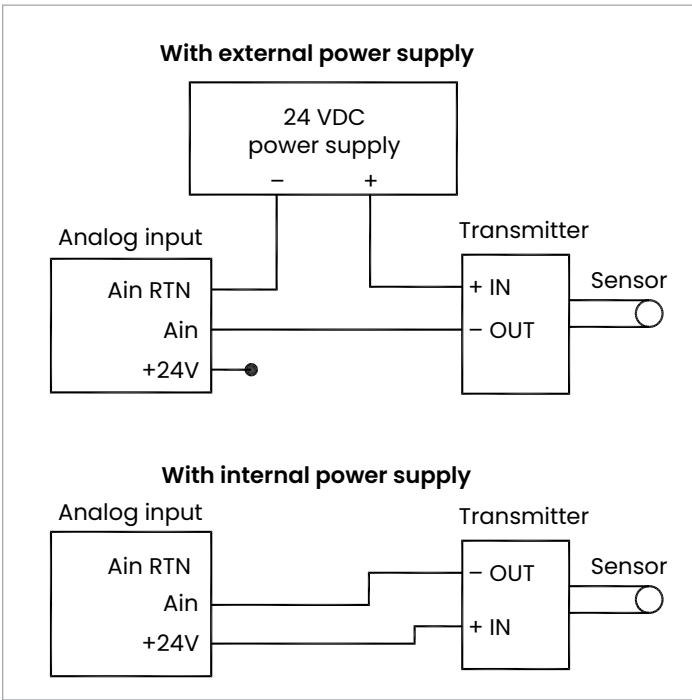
With external power supply

24 VDC power supply

–

+

Analog input

Ain RTN

Ain

+24V

Transmitter

+ IN

– OUT

Sensor

With internal power supply

Analog input

Ain RTN

Ain

+24V

Transmitter

– OUT

+ IN

Sensor